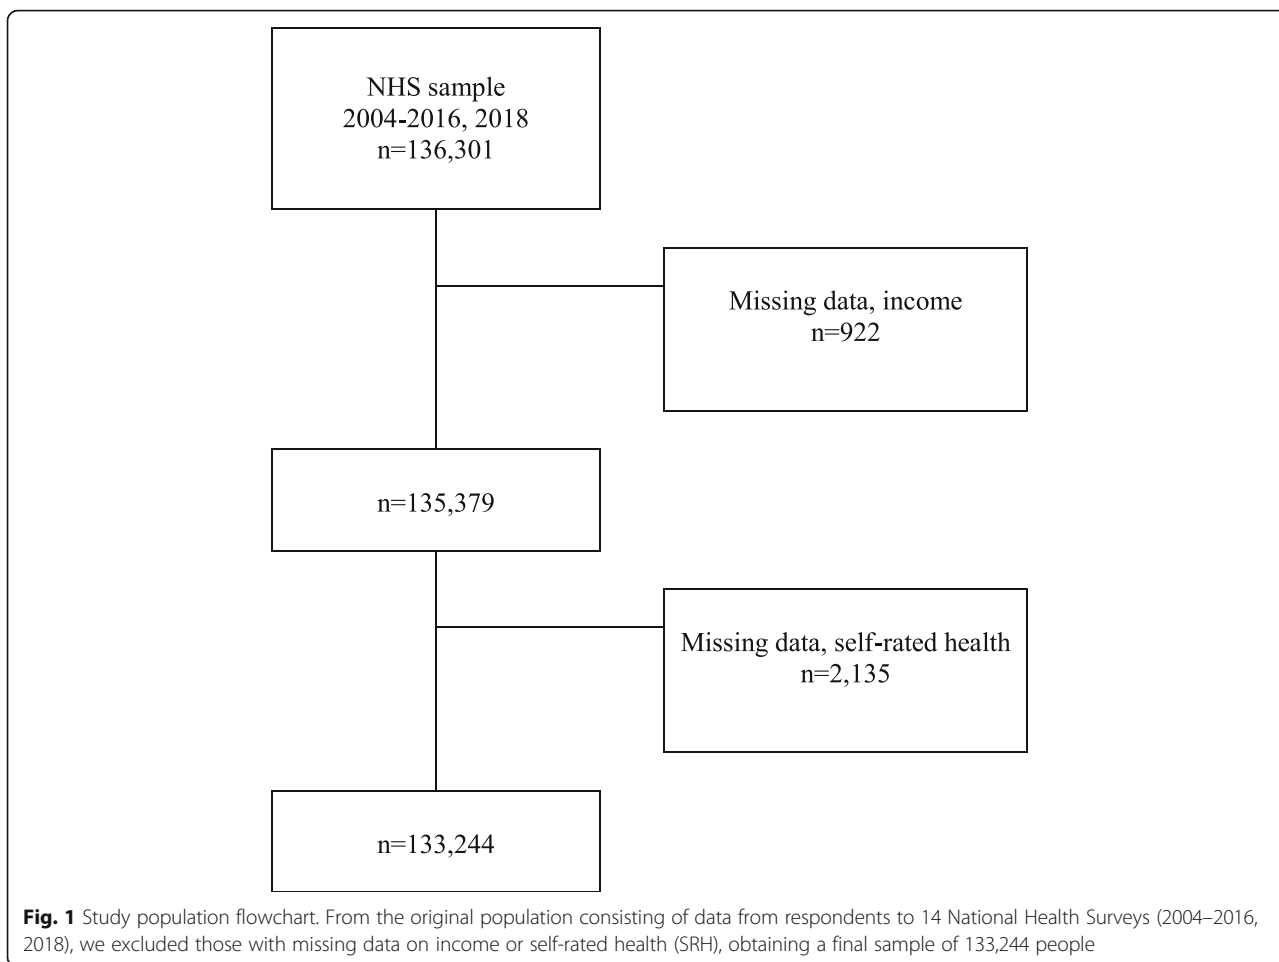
NHS sample
2004-2016, 2018
n=136,301

Missing data, income
n=922

n=135,379

Missing data, self-rated health
n=2,135

n=133,244

**Fig. 1** Study population flowchart. From the original population consisting of data from respondents to 14 National Health Surveys (2004–2016, 2018), we excluded those with missing data on income or self-rated health (SRH), obtaining a final sample of 133,244 people